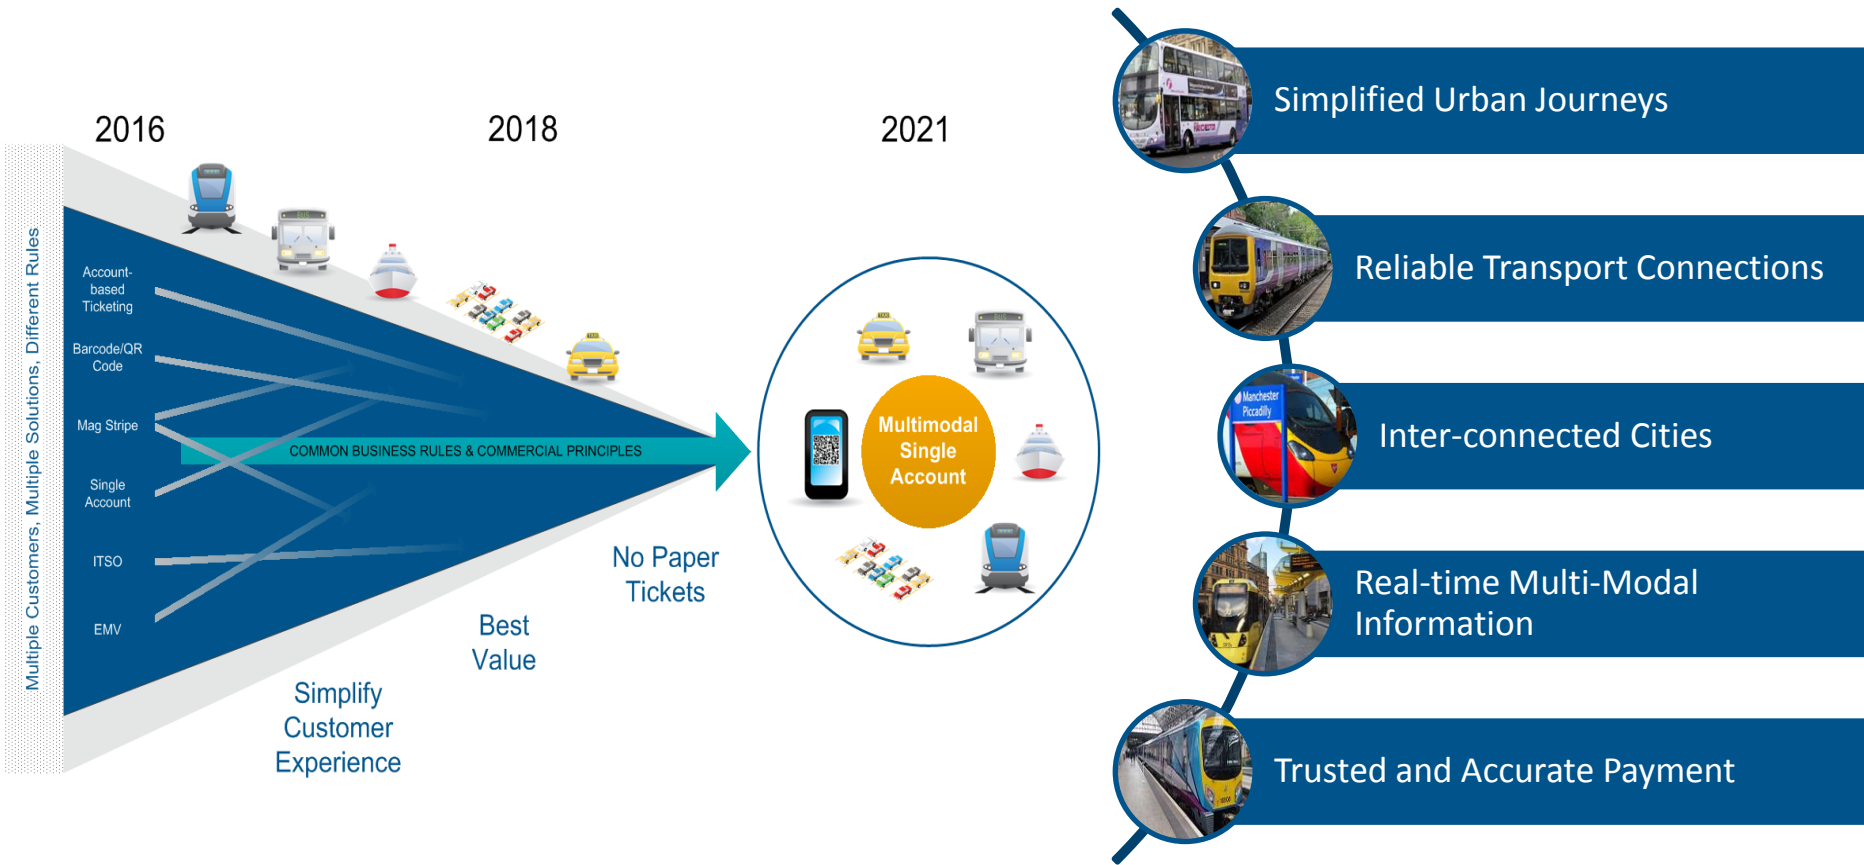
Multiple Customers, Multiple Solutions, Different Rules

2016

2018

2021

Account-based Ticketing

Barcode/QR Code

Mag Stripe

Single Account

ITSO

EMV

COMMON BUSINESS RULES & COMMERCIAL PRINCIPLES

No Paper Tickets

Best Value

Simplify Customer Experience

Multimodal Single Account

Simplified Urban Journeys

Reliable Transport Connections

Manchester Piccadilly

Inter-connected Cities

Real-time Multi-Modal Information

Trusted and Accurate Payment